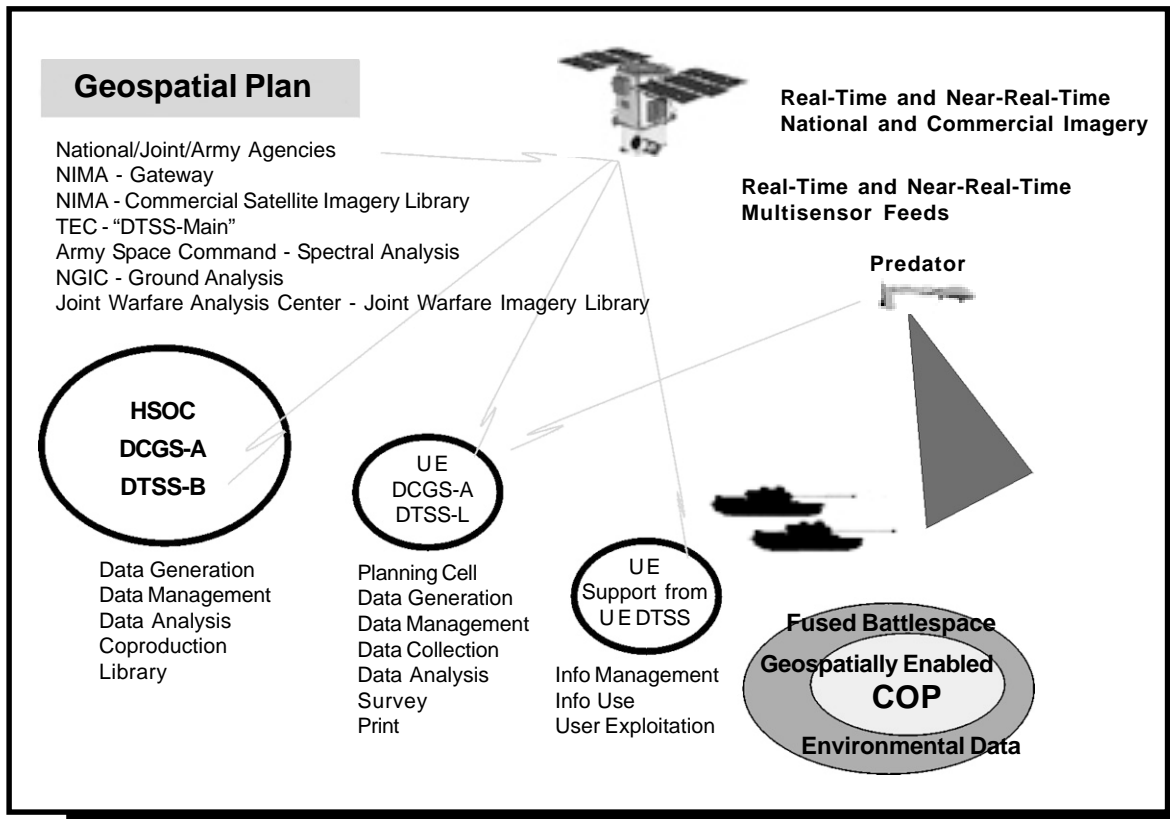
Geospatial Plan

Real-Time and Near-Real-Time National and Commercial Imagery

National/Joint/Army Agencies
NIMA - Gateway
NIMA - Commercial Satellite Imagery Library
TEC - "DTSS-Main"
Army Space Command - Spectral Analysis
NGIC - Ground Analysis
Joint Warfare Analysis Center - Joint Warfare Imagery Library

Real-Time and Near-Real-Time Multisensor Feeds

Predator

HSOC
DCGS-A
DTSS-B

Data Generation
Data Management
Data Analysis
Coproduction
Library

UE
DCGS-A
DTSS-L

Planning Cell
Data Generation
Data Management
Data Collection
Data Analysis
Survey
Print

UE
Support from
UE DTSS

Info Management
Info Use
User Exploitation

Fused Battlespace
Geospatially Enabled
COP
Environmental Data